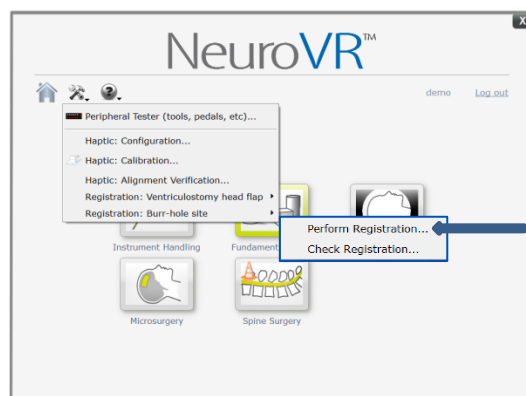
x

NeuroVR™

demo Log out

Peripheral Tester (tools, pedals, etc)...

Haptic: Configuration...

Haptic: Calibration...

Haptic: Alignment Verification...

Registration: Ventriculostomy head flap

Registration: Burr-hole site

Perform Registration...

Check Registration...

Instrument Handling

Fundame

Microsurgery

Spine Surgery